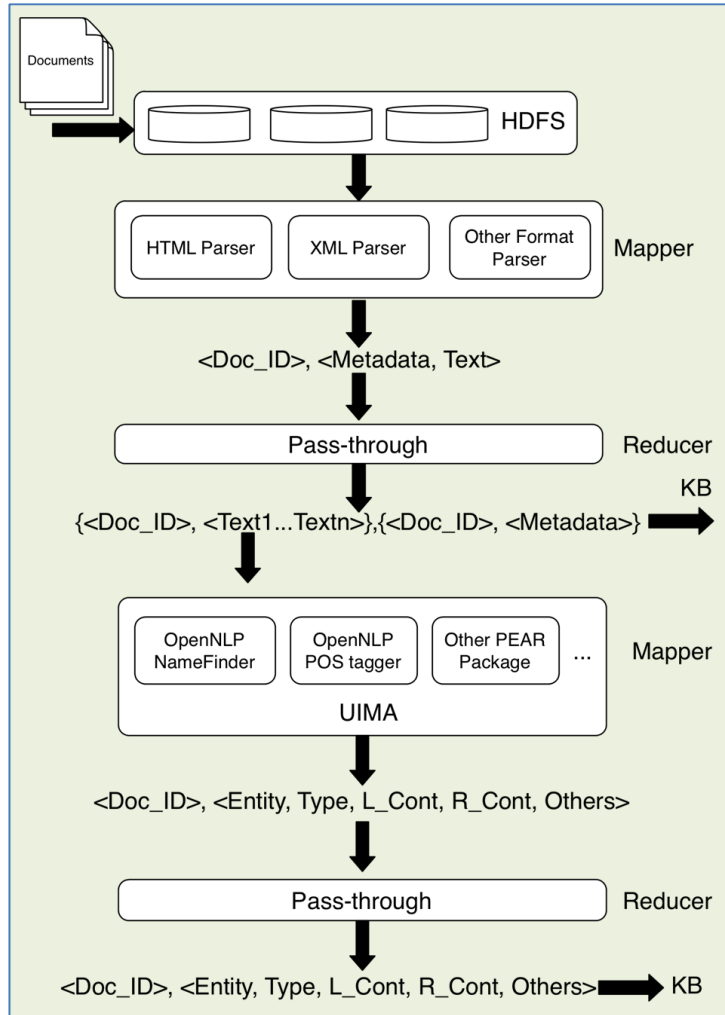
Documents

HDFS

HTML Parser

XML Parser

Other Format Parser

Mapper

<Doc_ID>, <Metadata, Text>

Pass-through

Reducer

{<Doc_ID>, <Text1...Textn>},{<Doc_ID>, <Metadata>}

KB

OpenNLP NameFinder

OpenNLP POS tagger

Other PEAR Package

...

UIMA

Mapper

<Doc_ID>, <Entity, Type, L_Cont, R_Cont, Others>

Pass-through

Reducer

<Doc_ID>, <Entity, Type, L_Cont, R_Cont, Others>

KB